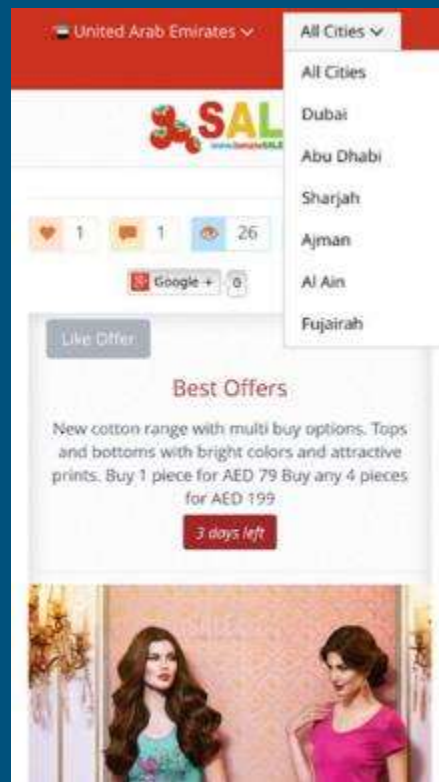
United Arab Emirates

All Cities

All Cities
Dubai
Abu Dhabi
Sharjah
Ajman
Al Ain
Fujairah

SAL

1 1 26

Google + 0

Like Offer

Best Offers

New cotton range with multi buy options. Tops and bottoms with bright colors and attractive prints. Buy 1 piece for AED 79 Buy any 4 pieces for AED 199

3 days left